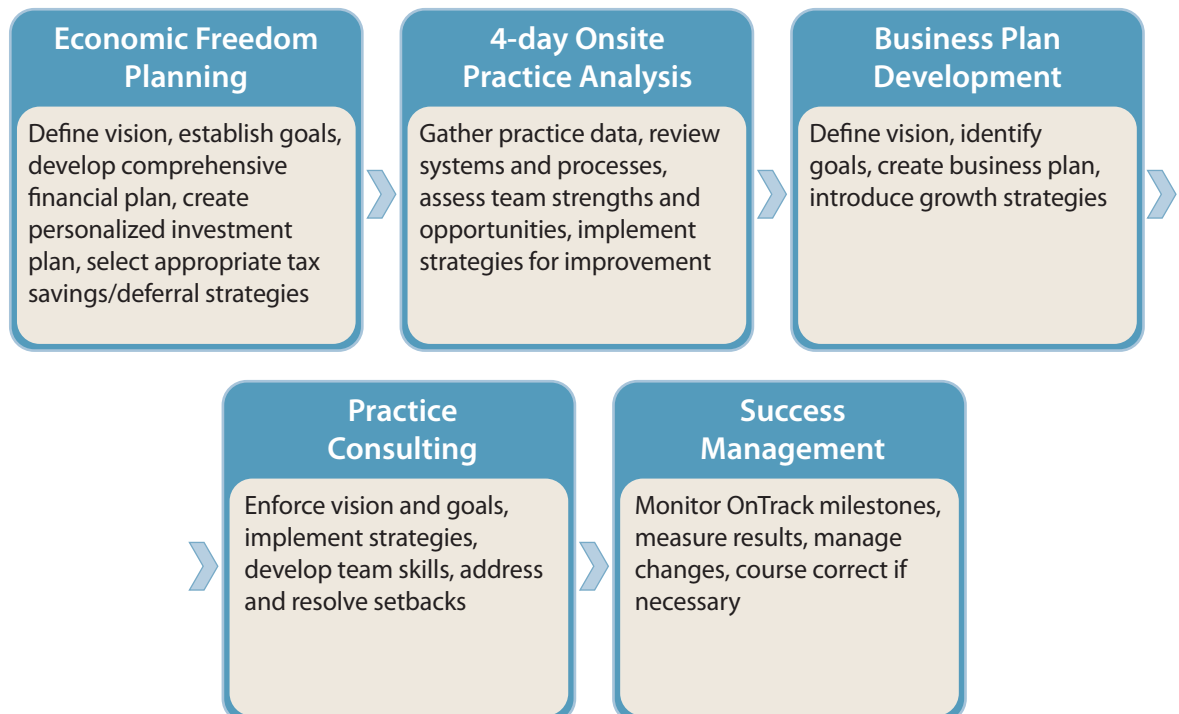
Economic Freedom Planning

Define vision, establish goals, develop comprehensive financial plan, create personalized investment plan, select appropriate tax savings/deferral strategies

4-day Onsite Practice Analysis

Gather practice data, review systems and processes, assess team strengths and opportunities, implement strategies for improvement

Business Plan Development

Define vision, identify goals, create business plan, introduce growth strategies

Practice Consulting

Enforce vision and goals, implement strategies, develop team skills, address and resolve setbacks

Success Management

Monitor OnTrack milestones, measure results, manage changes, course correct if necessary